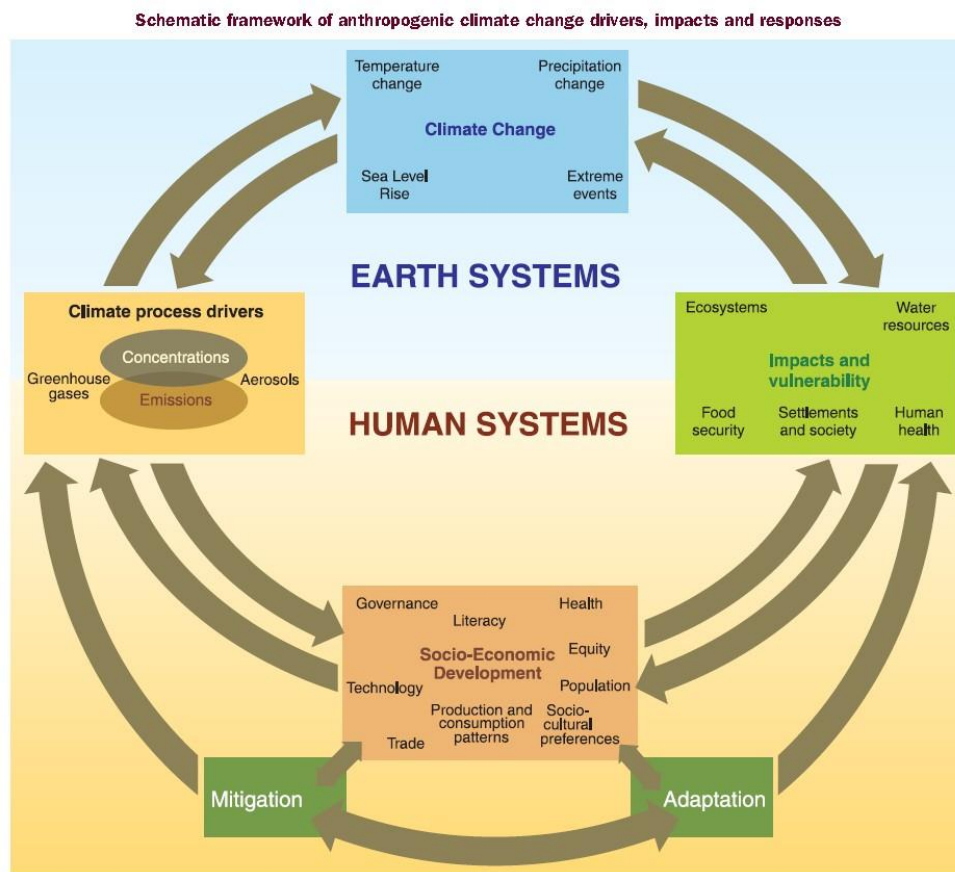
Schematic framework of anthropogenic climate change drivers, impacts and responses

Temperature change

Precipitation change

Climate Change

Sea Level Rise

Extreme events

EARTH SYSTEMS

Climate process drivers

Concentrations

Greenhouse gases

Emissions

Aerosols

Ecosystems

Water resources

Impacts and vulnerability

Food security

Settlements and society

Human health

HUMAN SYSTEMS

Governance

Literacy

Health

Socio-Economic Development

Equity

Technology

Population

Production and consumption patterns

Socio-cultural preferences

Trade

Mitigation

Adaptation